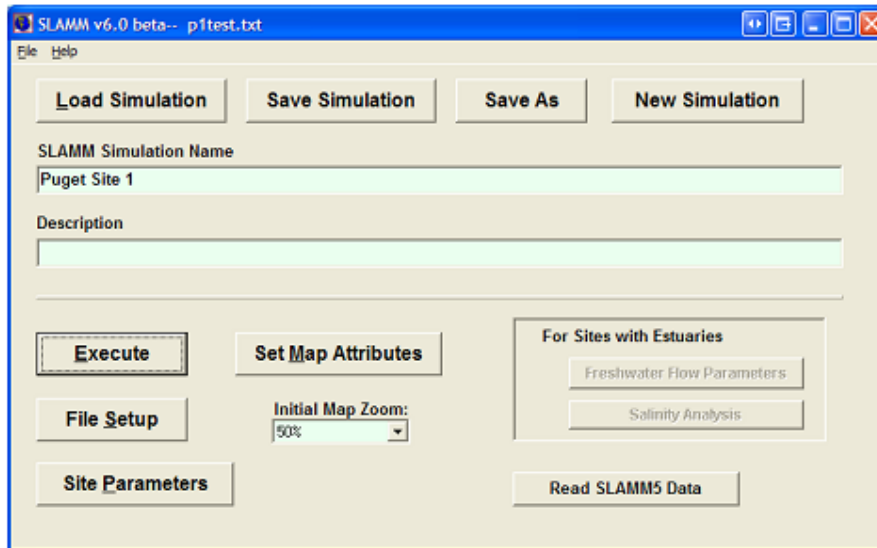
SLAMM v6.0 beta-- p1test.txt

File Help

Load Simulation
Save Simulation
Save As
New Simulation

SLAMM Simulation Name
Puget Site 1

Description

Execute
Set Map Attributes
For Sites with Estuaries
Freshwater Flow Parameters
Salinity Analysis

File Setup
Initial Map Zoom:
50%

Site Parameters
Read SLAMM5 Data